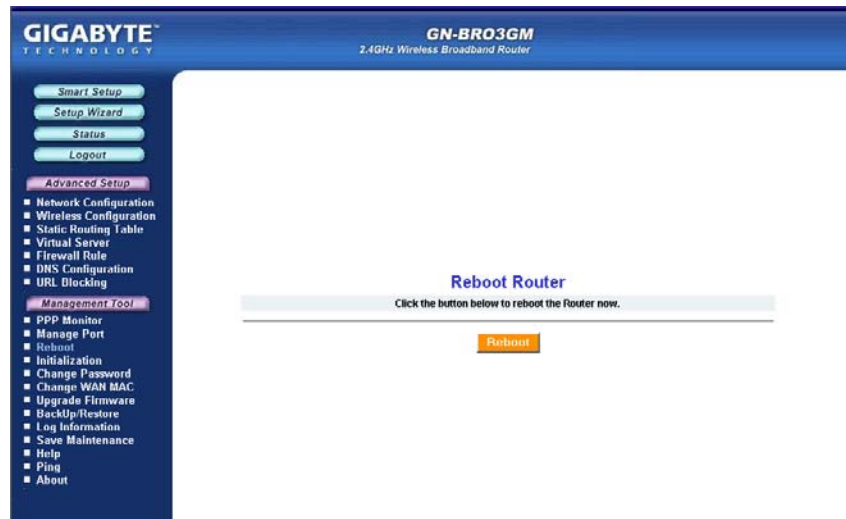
GIGABYTE
TECHNOLOGY

GN-BRO3GM
2.4GHz Wireless Broadband Router

Smart Setup
Setup Wizard
Status
Logout

Advanced Setup
- Network Configuration
- Wireless Configuration
- Static Routing Table
- Virtual Server
- Firewall Rule
- DNS Configuration
- URL Blocking

Management Tool
- PPP Monitor
- Manage Port
- Reboot
- Initialization
- Change Password
- Change WAN MAC
- Upgrade Firmware
- BackUp/Restore
- Log Information
- Save Maintenance
- Help
- Ping
- About

Reboot Router

Click the button below to reboot the Router now.

Reboot